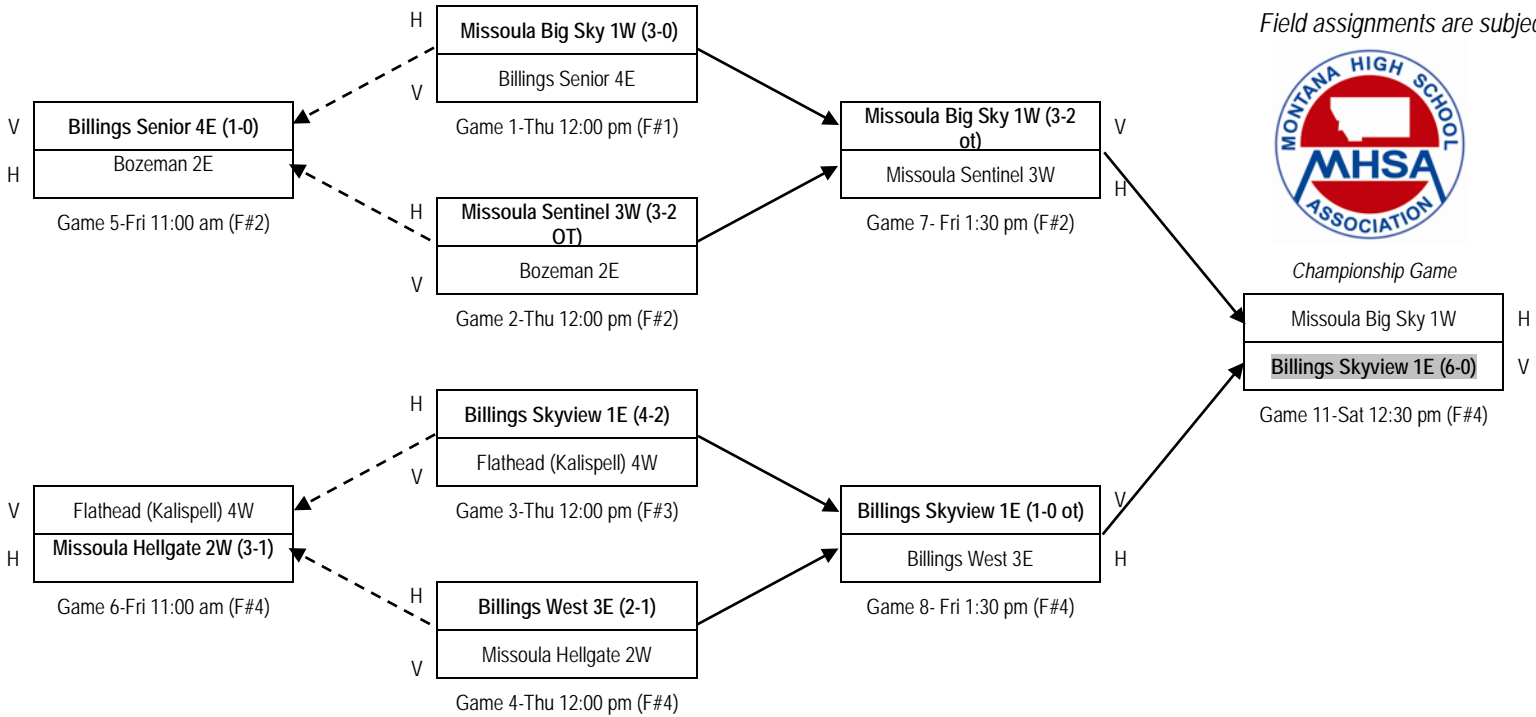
Field assignments are subjec

H
Missoula Big Sky 1W (3-0)
V
Billings Senior 4E
Game 1-Thu 12:00 pm (F#1)

V
Billings Senior 4E (1-0)
H
Bozeman 2E
Game 5-Fri 11:00 am (F#2)

H
Missoula Sentinel 3W (3-2 OT)
V
Bozeman 2E
Game 2-Thu 12:00 pm (F#2)

Missoula Big Sky 1W (3-2 ot)
V
Missoula Sentinel 3W
H
Game 7- Fri 1:30 pm (F#2)

MONTANA HIGH SCHOOL
MHSA
ASSOCIATION

Championship Game
Missoula Big Sky 1W
H
Billings Skyview 1E (6-0)
V
Game 11-Sat 12:30 pm (F#4)

H
Billings Skyview 1E (4-2)
V
Flathead (Kalispell) 4W
Game 3-Thu 12:00 pm (F#3)

V
Flathead (Kalispell) 4W
H
Missoula Hellgate 2W (3-1)
Game 6-Fri 11:00 am (F#4)

H
Billings West 3E (2-1)
V
Missoula Hellgate 2W
Game 4-Thu 12:00 pm (F#4)

Billings Skyview 1E (1-0 ot)
V
Billings West 3E
H
Game 8- Fri 1:30 pm (F#4)